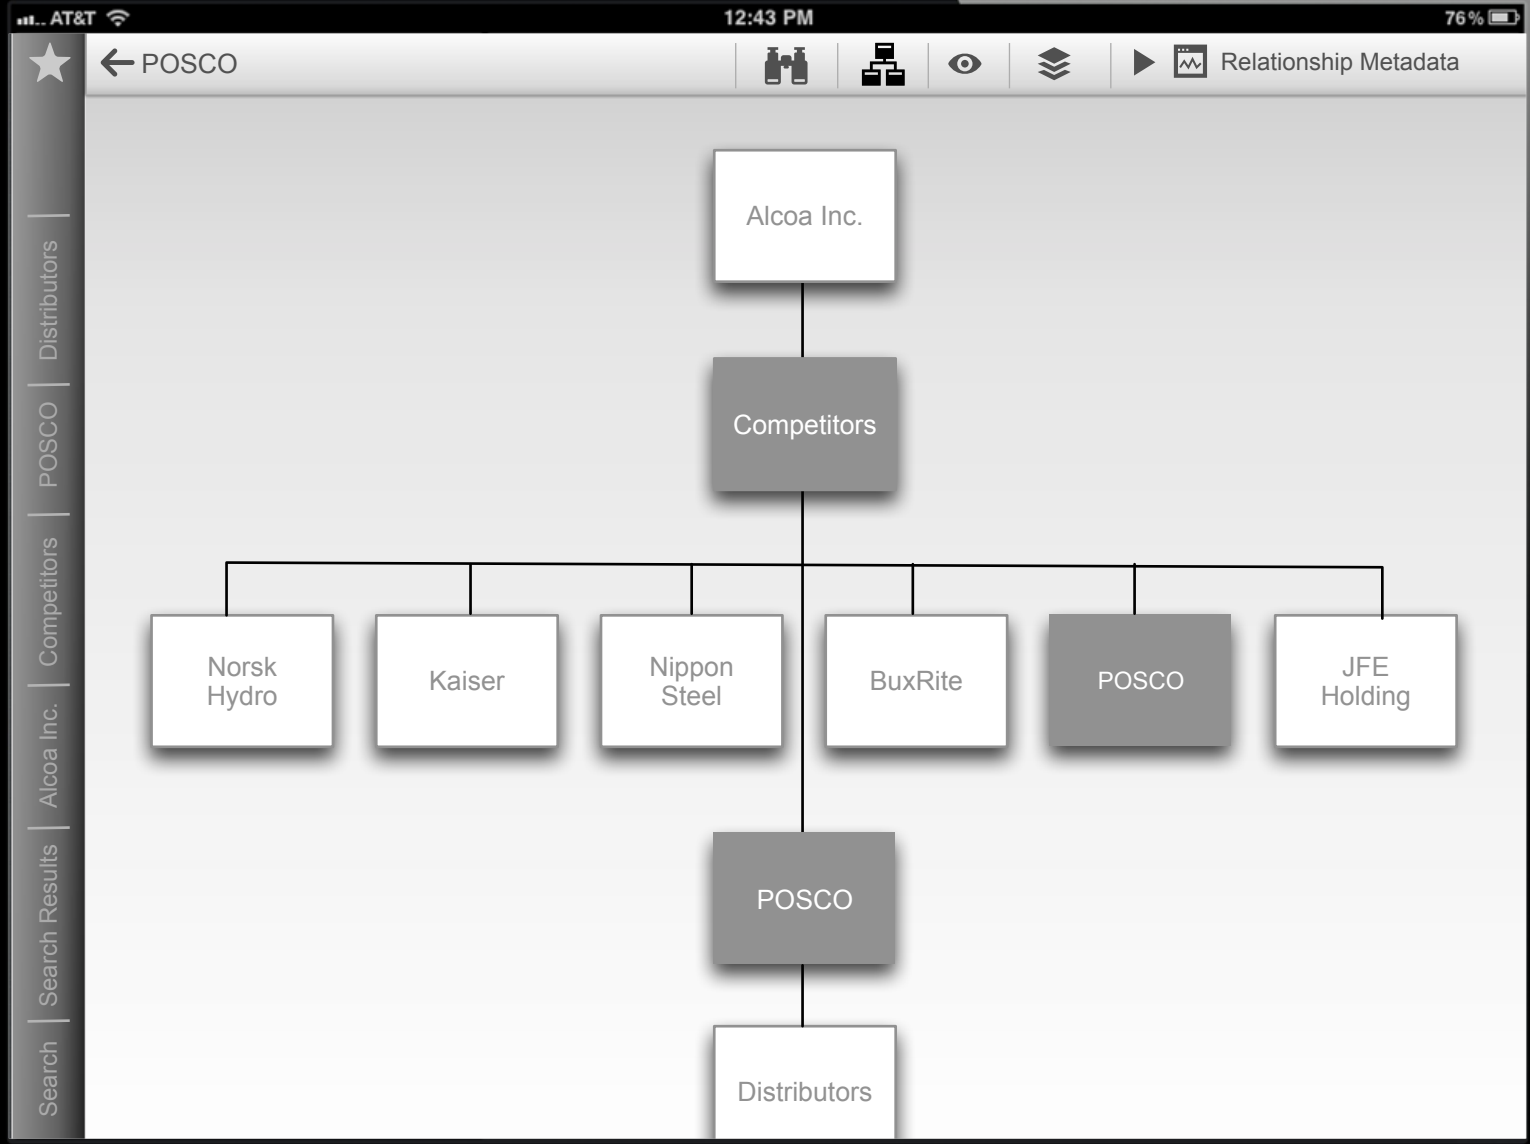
AT&T 12:43 PM 76%

POSCO

Relationship Metadata

Distributors | POSCO | Competitors | Alcoa Inc. | Search Results | Search

Alcoa Inc.

Competitors

Norsk Hydro

Kaiser

Nippon Steel

BuxRite

POSCO

JFE Holding

POSCO

Distributors